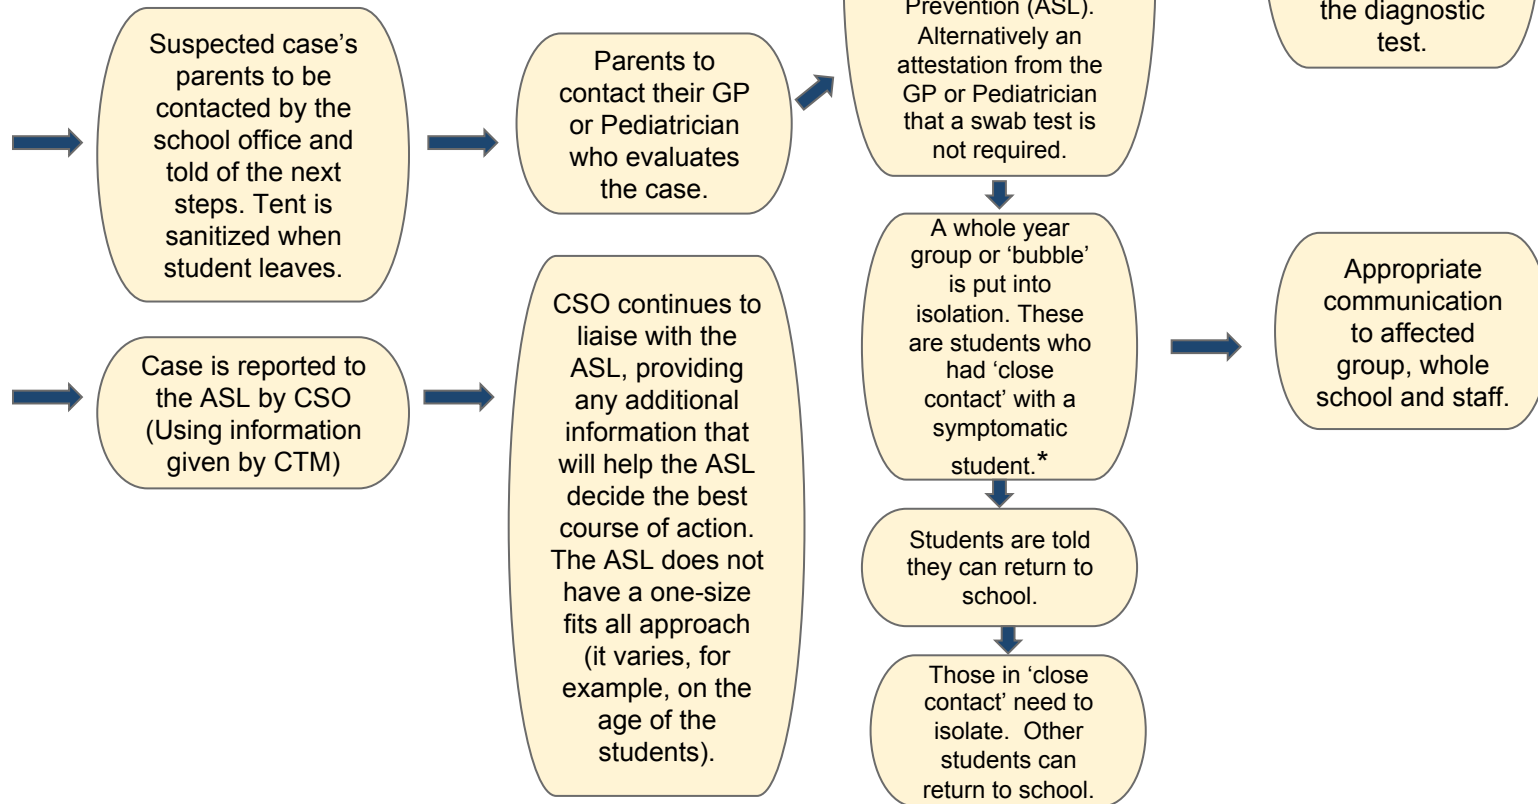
Prevention (ASL). Alternatively an attestation from the GP or Pediatrician that a swab test is not required.

the diagnostic test.

Suspected case's parents to be contacted by the school office and told of the next steps. Tent is sanitized when student leaves.

Parents to contact their GP or Pediatrician who evaluates the case.

A whole year group or 'bubble' is put into isolation. These are students who had 'close contact' with a symptomatic student.*

Appropriate communication to affected group, whole school and staff.

Case is reported to the ASL by CSO (Using information given by CTM)

CSO continues to liaise with the ASL, providing any additional information that will help the ASL decide the best course of action. The ASL does not have a one-size fits all approach (it varies, for example, on the age of the students).

Students are told they can return to school.

Those in 'close contact' need to isolate. Other students can return to school.